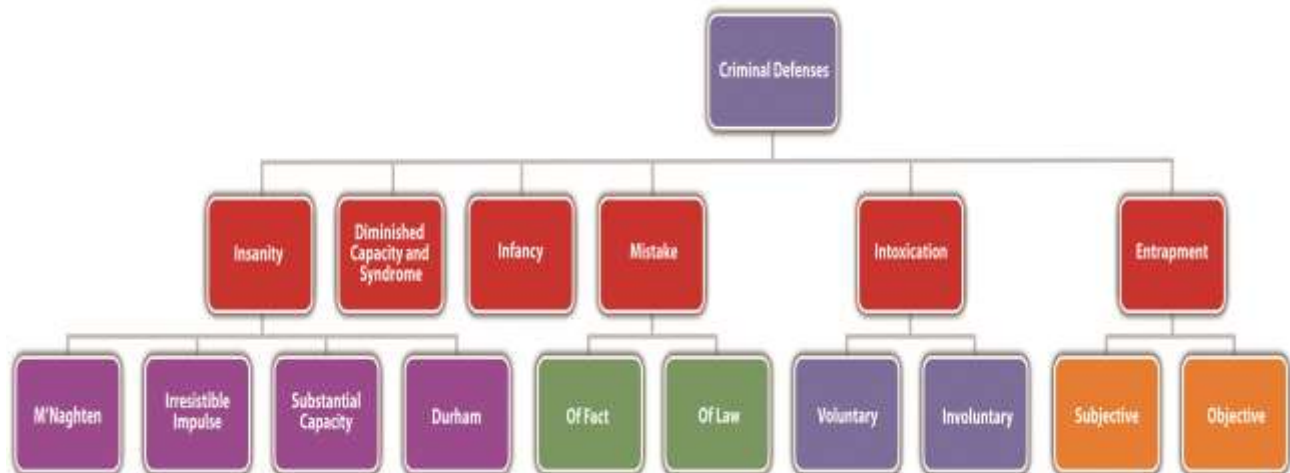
Criminal Defenses

Insanity

Diminished Capacity and Syndrome

Infancy

Mistake

Intoxication

Entrapment

M'Naghten

Irresistible Impulse

Substantial Capacity

Durham

Of Fact

Of Law

Voluntary

Involuntary

Subjective

Objective